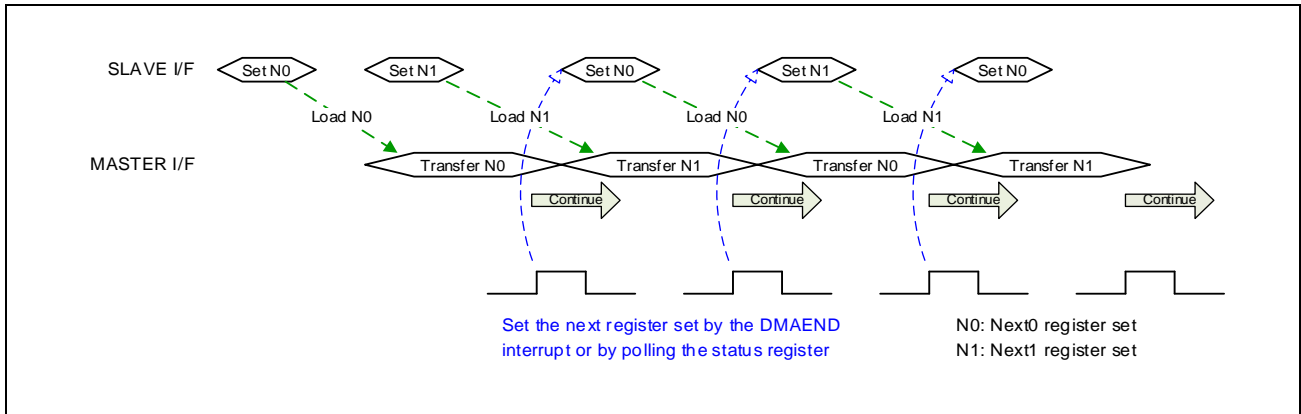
SLAVE I/F

Set N0

Set N1

Set N0

Set N1

Set N0

Load N0

Load N1

Load N0

Load N1

MASTER I/F

Transfer N0

Transfer N1

Transfer N0

Transfer N1

Continue

Continue

Continue

Continue

Set the next register set by the DMAEND interrupt or by polling the status register

N0: Next0 register set
N1: Next1 register set